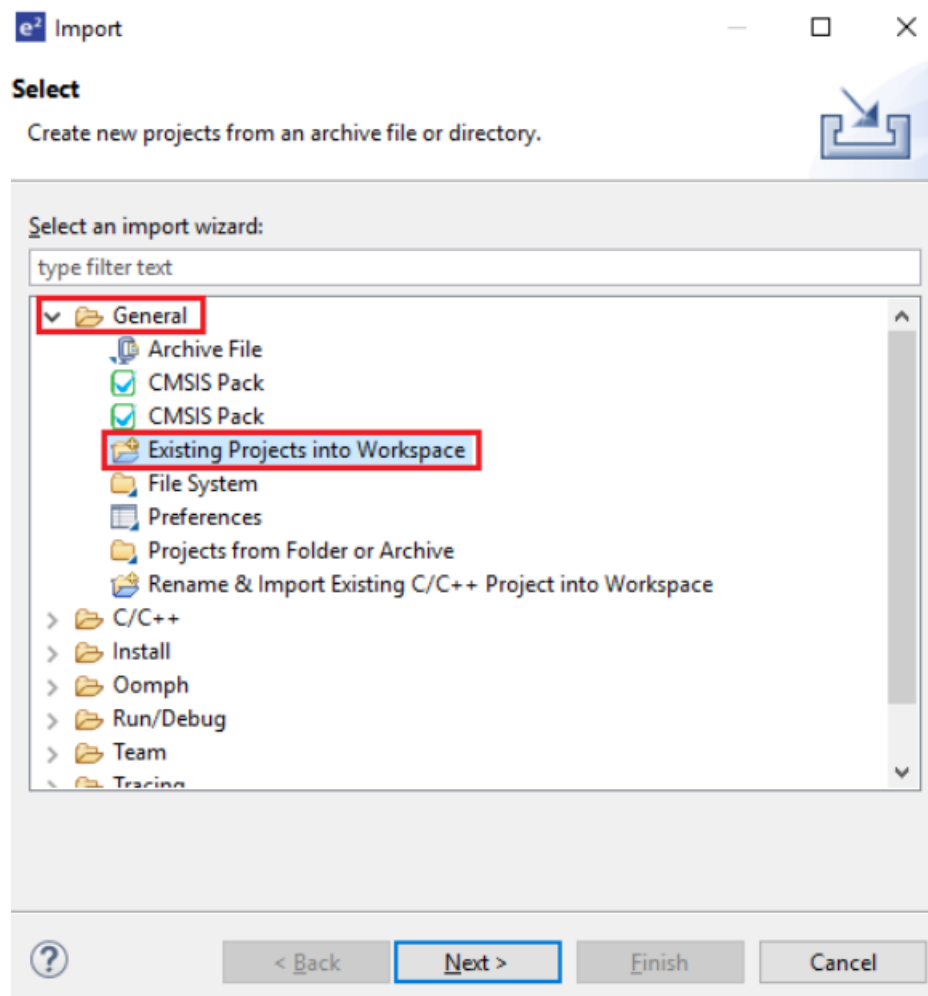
e²
Import

Select

Create new projects from an archive file or directory.

Select an import wizard:

type filter text

General
Archive File
CMSIS Pack
CMSIS Pack
Existing Projects into Workspace
File System
Preferences
Projects from Folder or Archive
Rename & Import Existing C/C++ Project into Workspace
C/C++
Install
Oomph
Run/Debug
Team
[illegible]

?
< Back
Next >
Finish
Cancel